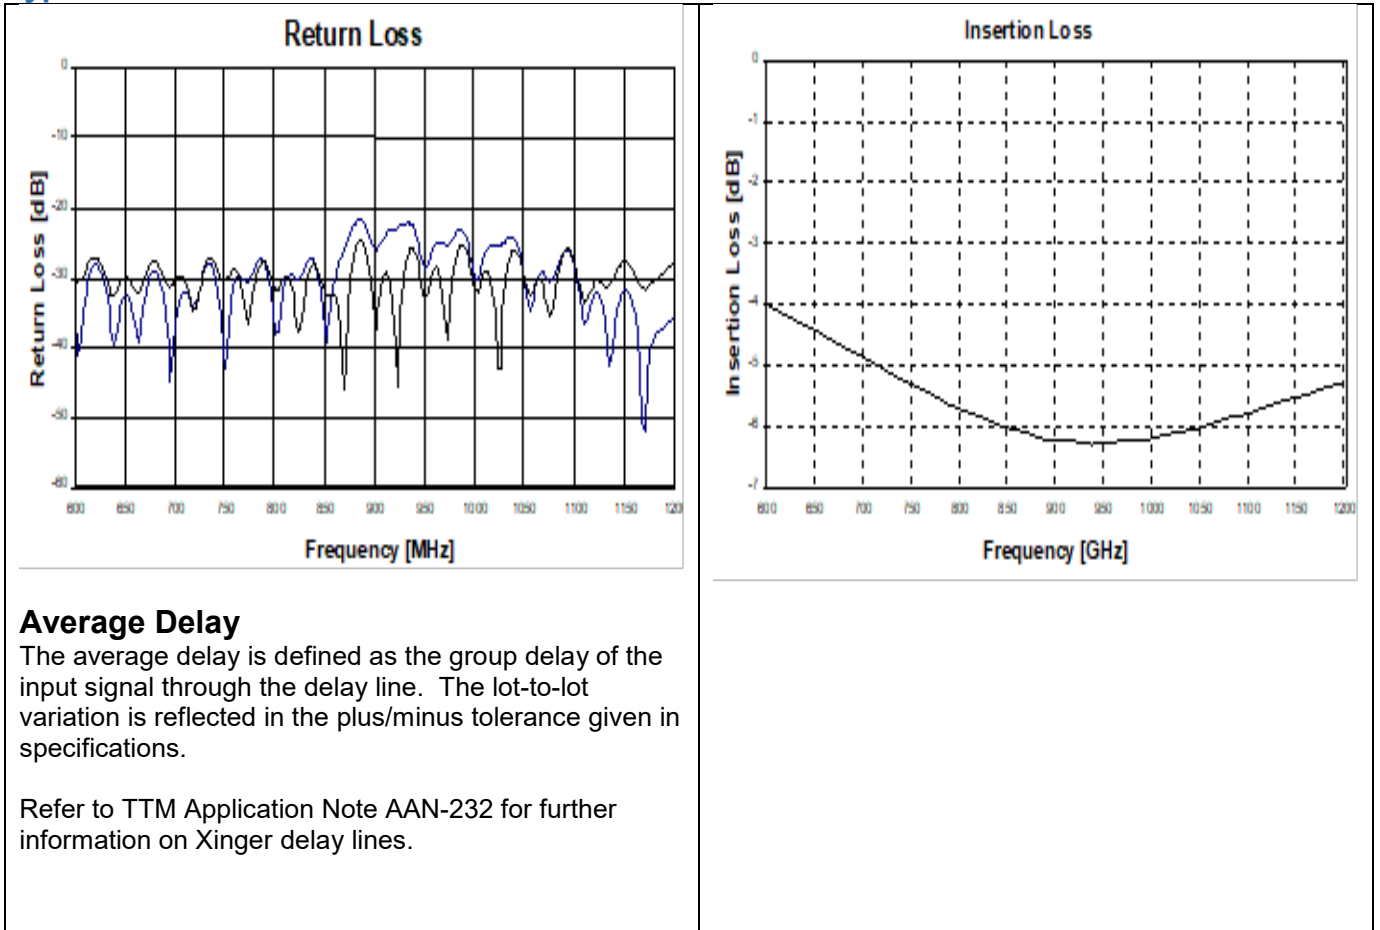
Return Loss

0
-10
-20
-30
-40
-50
-60

Return Loss [dB]

600 650 700 750 800 850 900 950 1000 1050 1100 1150 1200

Frequency [MHz]

Insertion Loss

0
-1
-2
-3
-4
-5
-6
-7

Insertion Loss [dB]

600 650 700 750 800 850 900 950 1000 1050 1100 1150 1200

Frequency [GHz]

**Average Delay**
The average delay is defined as the group delay of the input signal through the delay line. The lot-to-lot variation is reflected in the plus/minus tolerance given in specifications.

Refer to TTM Application Note AAN-232 for further information on Xinger delay lines.